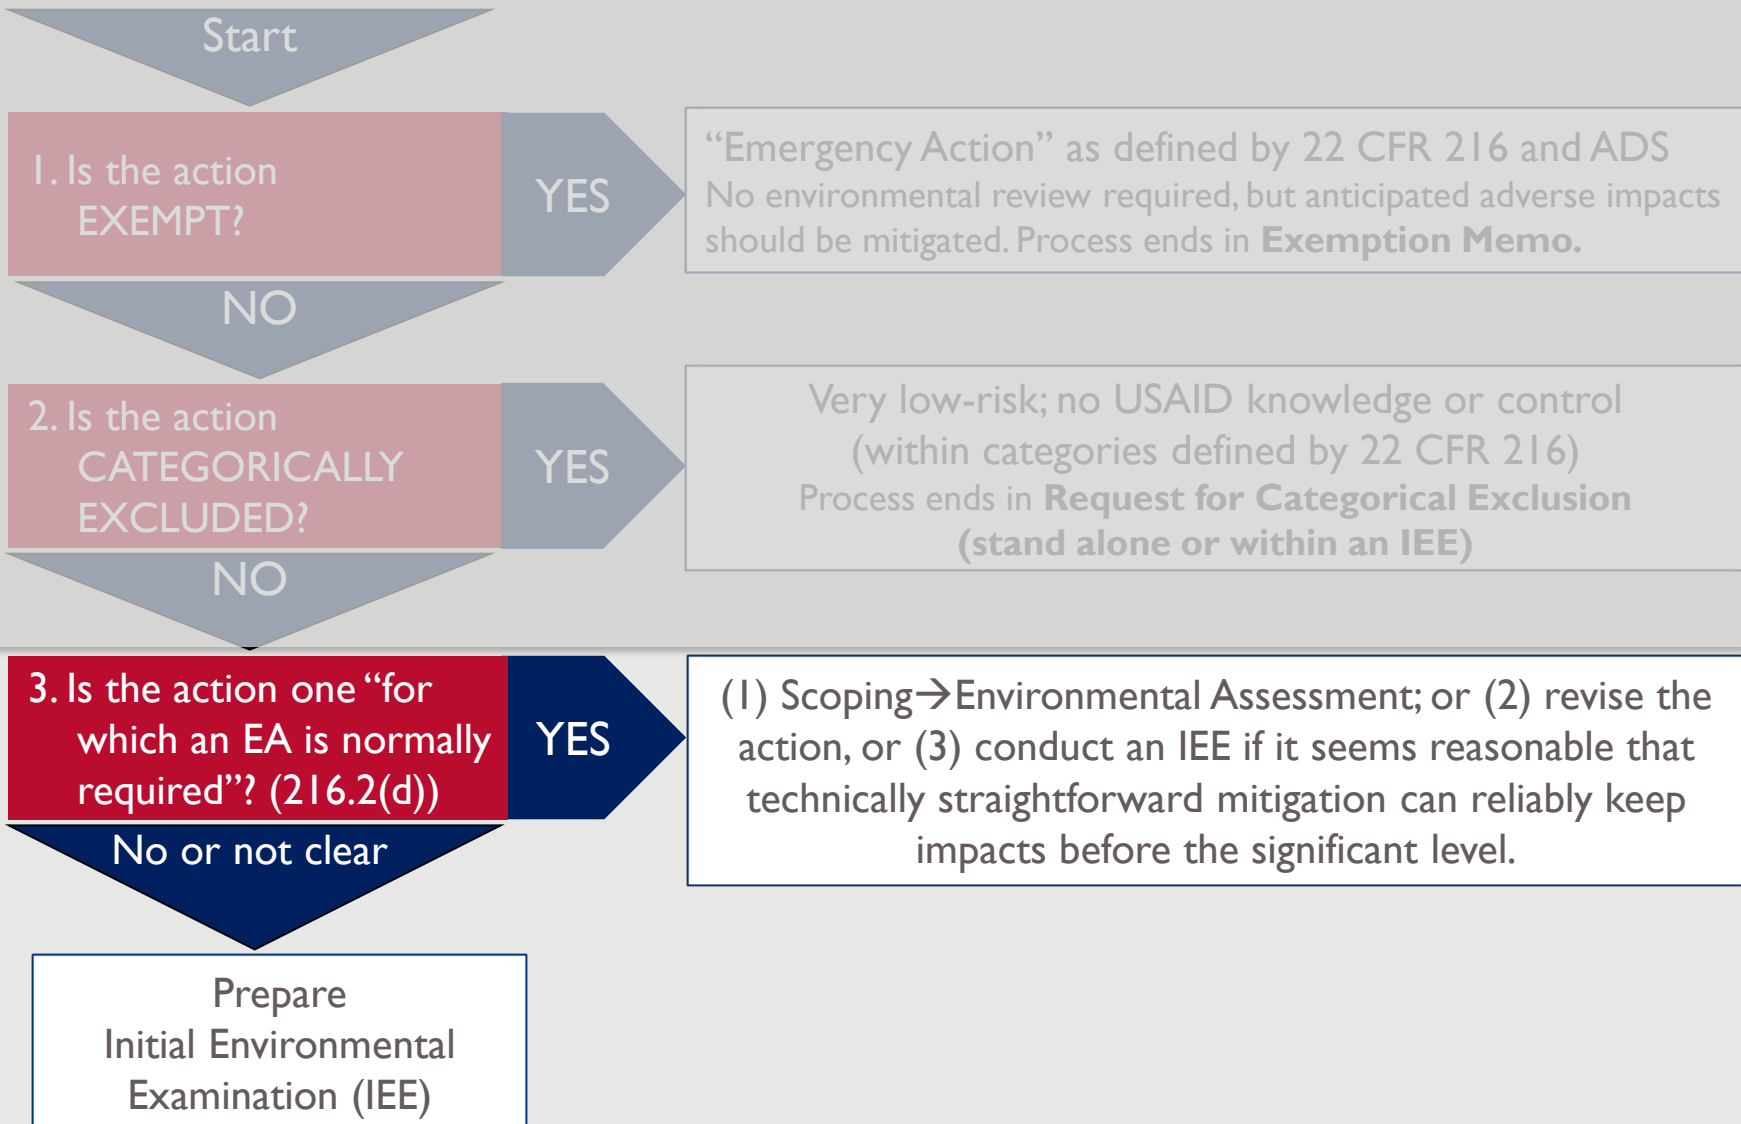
Start

1. Is the action EXEMPT?

YES

"Emergency Action" as defined by 22 CFR 216 and ADS
No environmental review required, but anticipated adverse impacts should be mitigated. Process ends in **Exemption Memo.**

NO

2. Is the action CATEGORICALLY EXCLUDED?

YES

Very low-risk; no USAID knowledge or control (within categories defined by 22 CFR 216)
Process ends in **Request for Categorical Exclusion (stand alone or within an IEE)**

NO

3. Is the action one "for which an EA is normally required"? (216.2(d))

YES

(1) Scoping→Environmental Assessment; or (2) revise the action, or (3) conduct an IEE if it seems reasonable that technically straightforward mitigation can reliably keep impacts before the significant level.

No or not clear

Prepare Initial Environmental Examination (IEE)